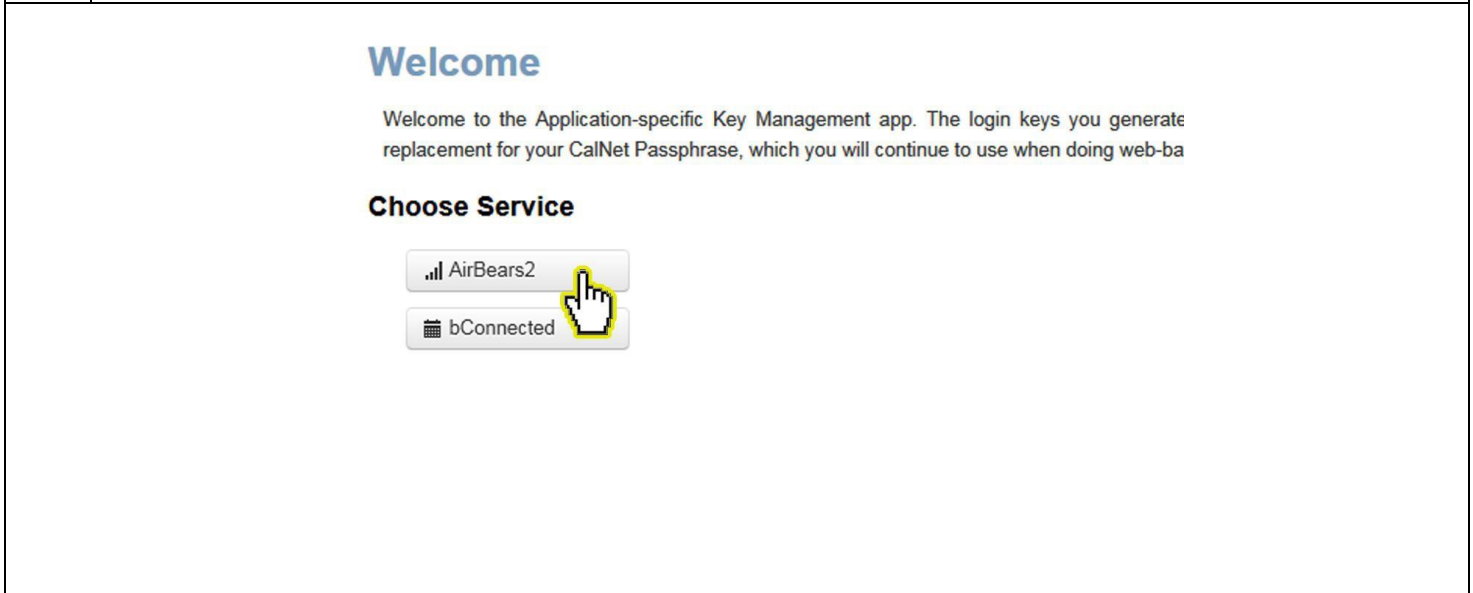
Welcome

Welcome to the Application-specific Key Management app. The login keys you generate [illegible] replacement for your CalNet Passphrase, which you will continue to use when doing web-ba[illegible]

Choose Service

AirBears2

bConnected